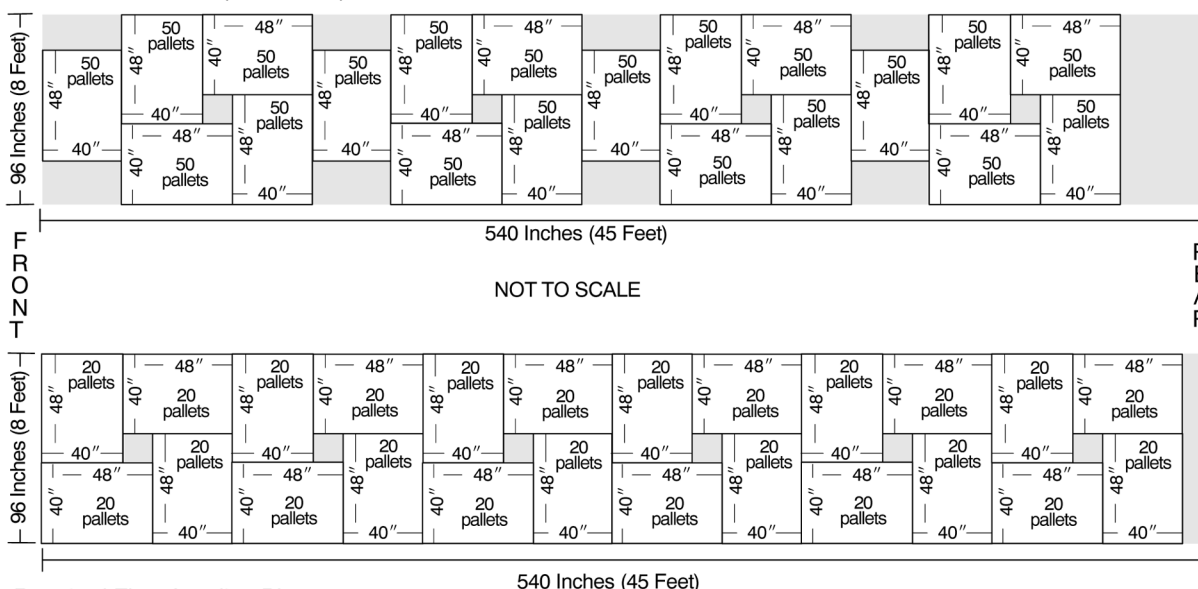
96 Inches (8 Feet)

50 pallets 48″ 40″
50 pallets 48″ 40″
48″ 40″ 50 pallets
50 pallets 48″ 40″
48″ 40″ 50 pallets
50 pallets 48″ 40″
50 pallets 48″ 40″
48″ 40″ 50 pallets
50 pallets 48″ 40″
48″ 40″ 50 pallets
50 pallets 48″ 40″
50 pallets 48″ 40″
48″ 40″ 50 pallets
50 pallets 48″ 40″
48″ 40″ 50 pallets
50 pallets 48″ 40″
50 pallets 48″ 40″
48″ 40″ 50 pallets
50 pallets 48″ 40″
48″ 40″ 50 pallets

540 Inches (45 Feet)

FRONT

NOT TO SCALE

96 Inches (8 Feet)

20 pallets 48″ 40″
48″ 40″ 20 pallets
20 pallets 48″ 40″
48″ 40″ 20 pallets
20 pallets 48″ 40″
48″ 40″ 20 pallets
20 pallets 48″ 40″
48″ 40″ 20 pallets
20 pallets 48″ 40″
48″ 40″ 20 pallets
20 pallets 48″ 40″
48″ 40″ 20 pallets
20 pallets 48″ 40″
48″ 40″ 20 pallets
20 pallets 48″ 40″
48″ 40″ 20 pallets
20 pallets 48″ 40″
48″ 40″ 20 pallets
20 pallets 48″ 40″
48″ 40″ 20 pallets
20 pallets 48″ 40″
48″ 40″ 20 pallets
20 pallets 48″ 40″
48″ 40″ 20 pallets

540 Inches (45 Feet)